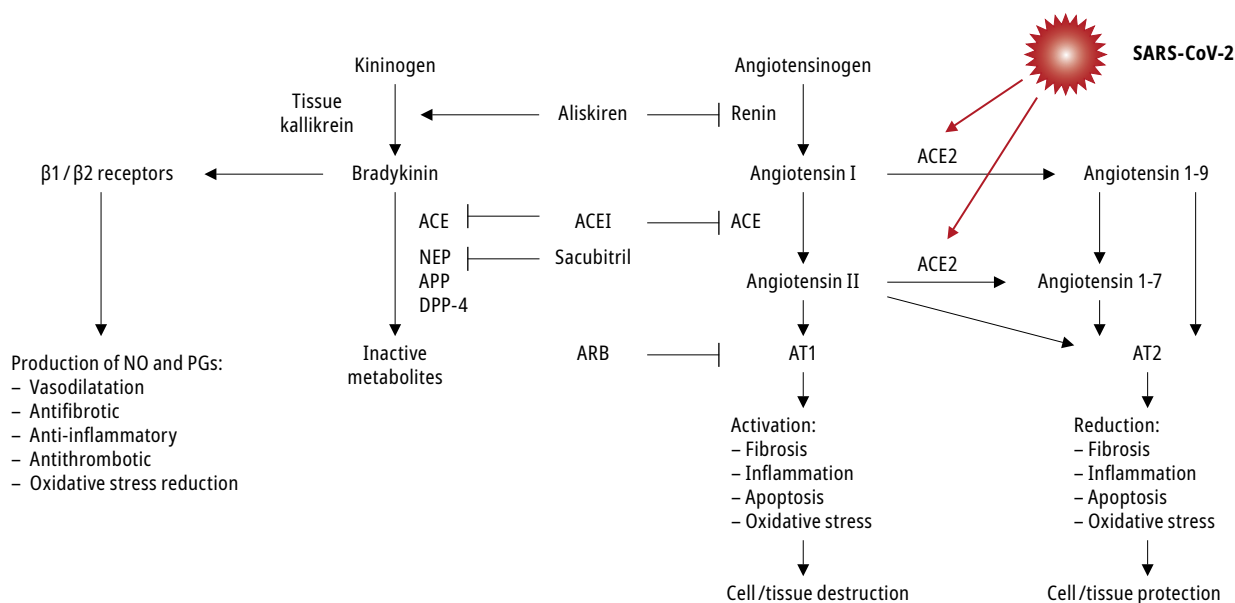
SARS-CoV-2

Kininogen

Angiotensinogen

Tissue kallikrein

Aliskiren

Renin

β1 / β2 receptors

Bradykinin

Angiotensin I

ACE2

Angiotensin 1-9

ACE

ACEI

ACE

NEP
APP
DPP-4

Sacubitril

Angiotensin II

ACE2

Angiotensin 1-7

Production of NO and PGs:
– Vasodilatation
– Antifibrotic
– Anti-inflammatory
– Antithrombotic
– Oxidative stress reduction

Inactive metabolites

ARB

AT1

AT2

Activation:
– Fibrosis
– Inflammation
– Apoptosis
– Oxidative stress

Reduction:
– Fibrosis
– Inflammation
– Apoptosis
– Oxidative stress

Cell / tissue destruction

Cell / tissue protection